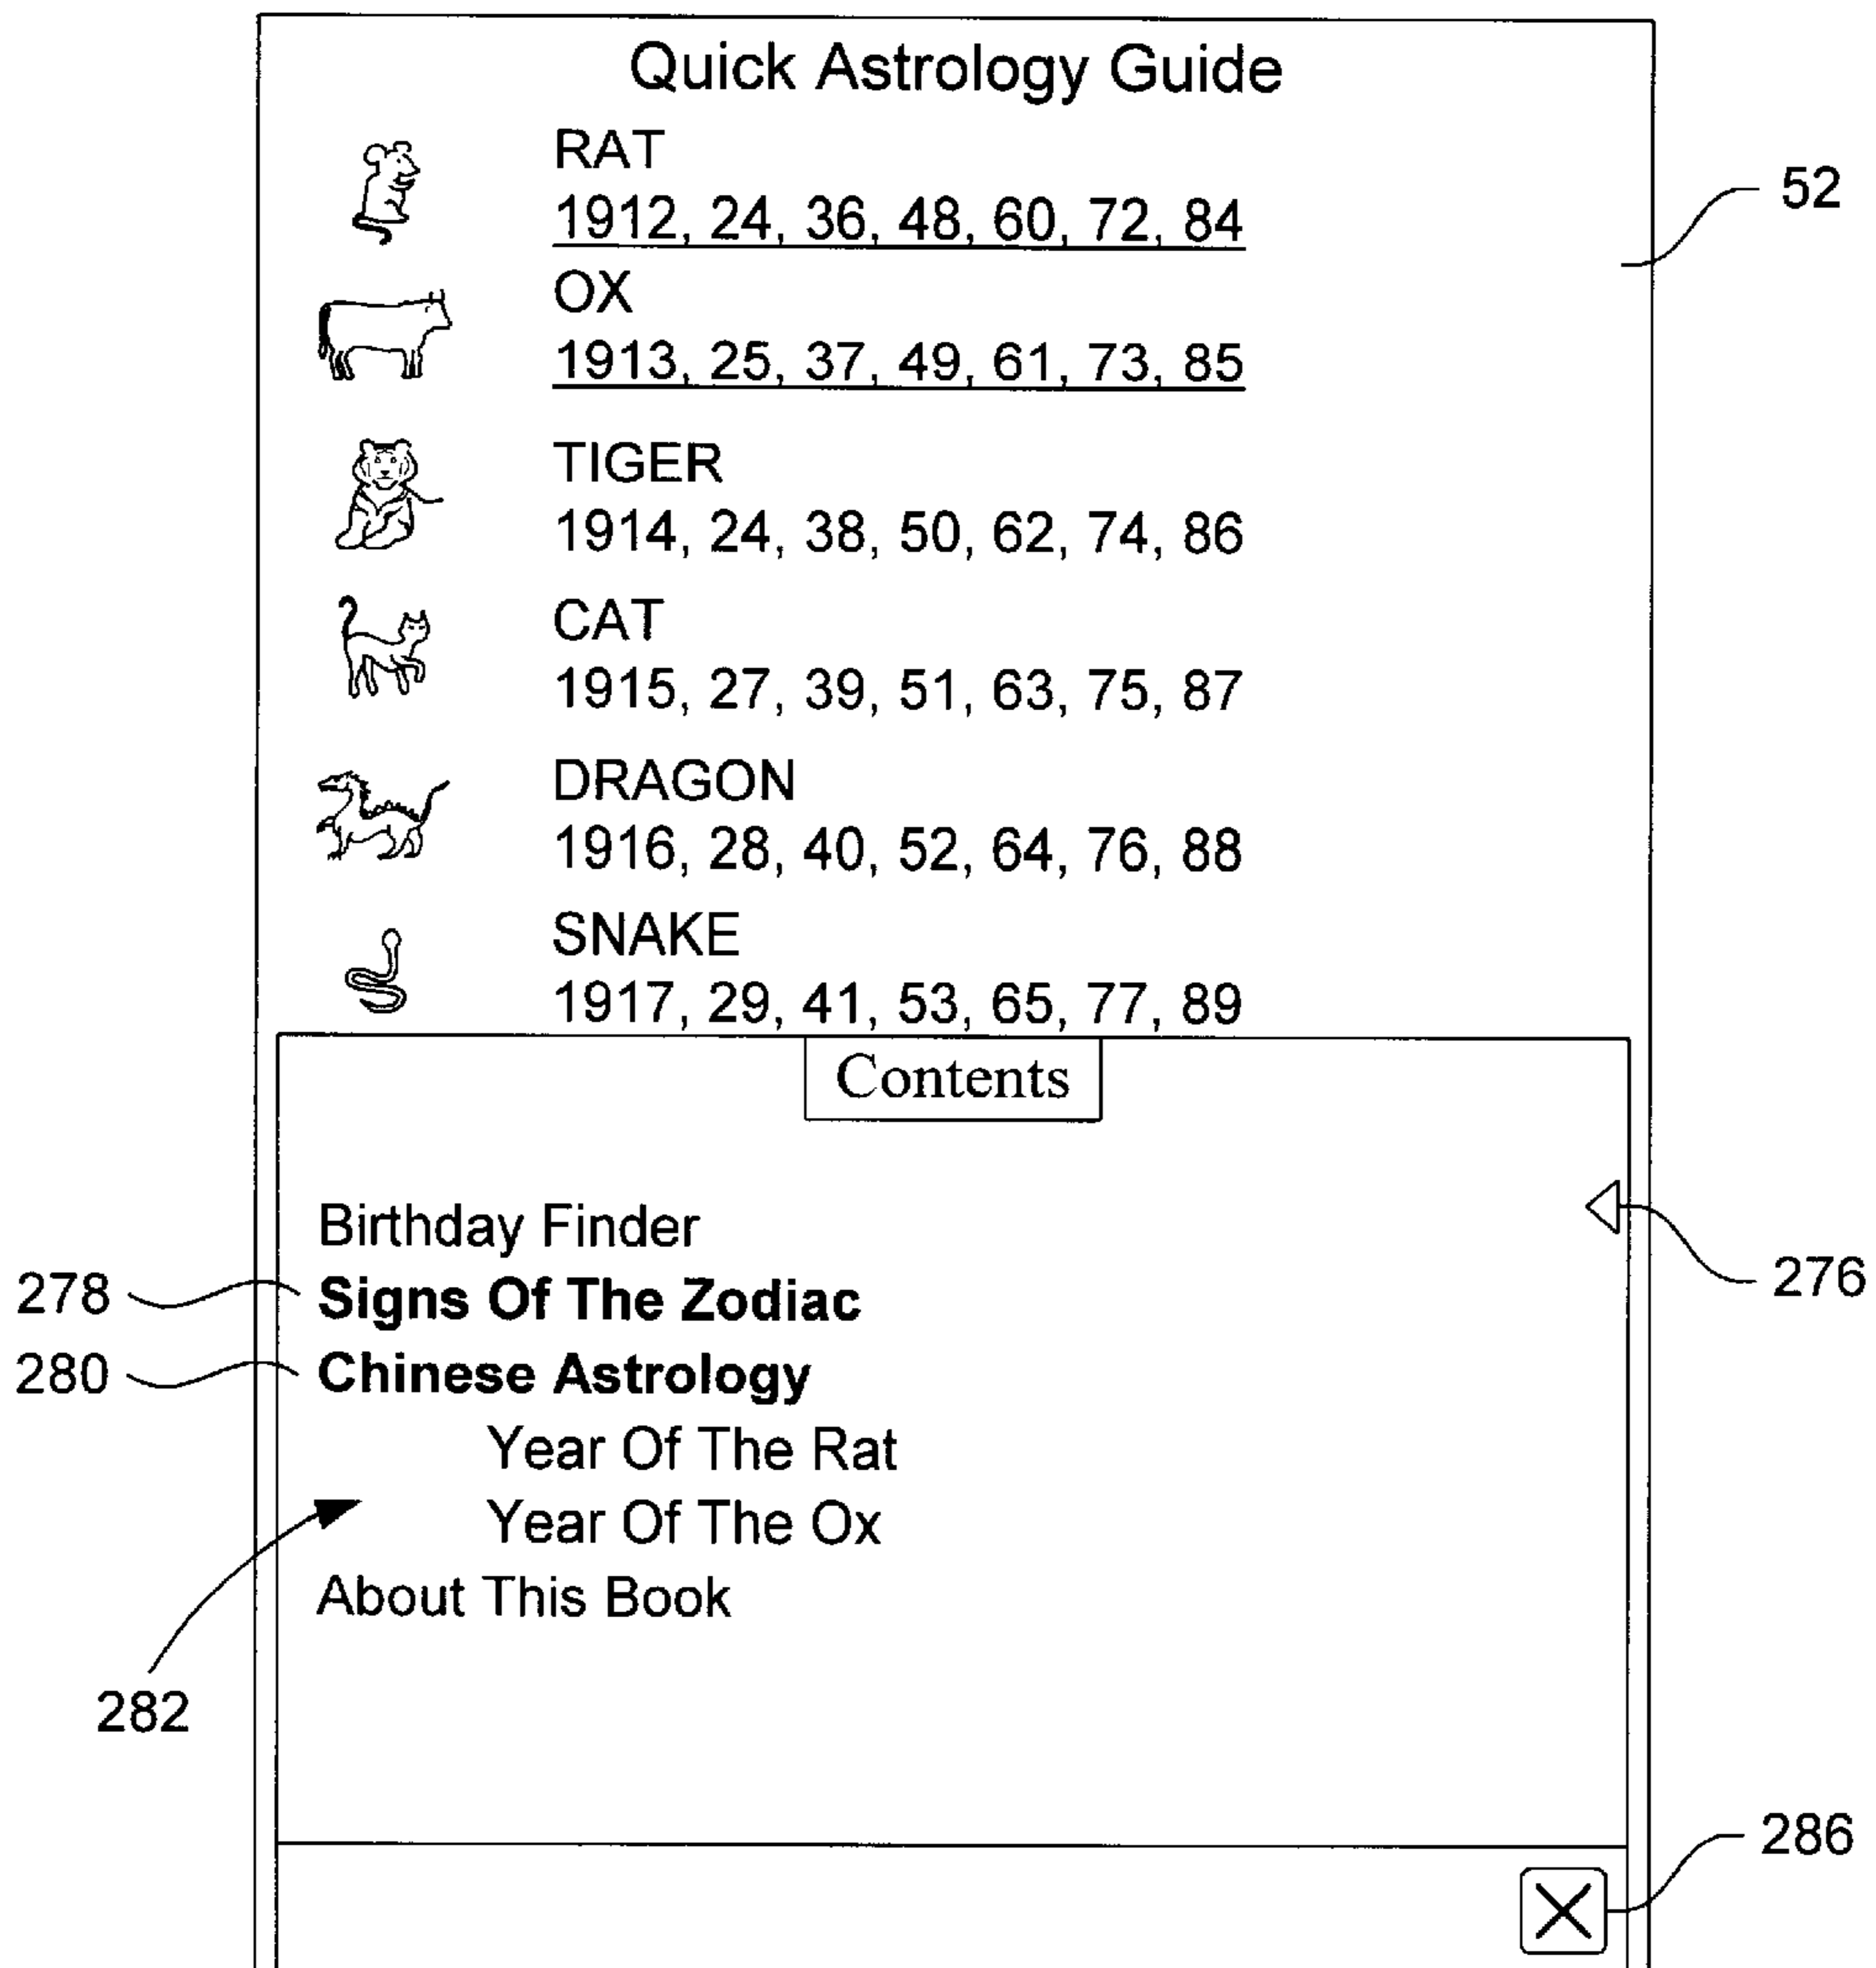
Quick Astrology Guide

RAT
1912, 24, 36, 48, 60, 72, 84

OX
1913, 25, 37, 49, 61, 73, 85

TIGER
1914, 24, 38, 50, 62, 74, 86

CAT
1915, 27, 39, 51, 63, 75, 87

DRAGON
1916, 28, 40, 52, 64, 76, 88

SNAKE
1917, 29, 41, 53, 65, 77, 89

52

Contents

Birthday Finder
**Signs Of The Zodiac**
**Chinese Astrology**
Year Of The Rat
Year Of The Ox
About This Book

276
278
280
282
286